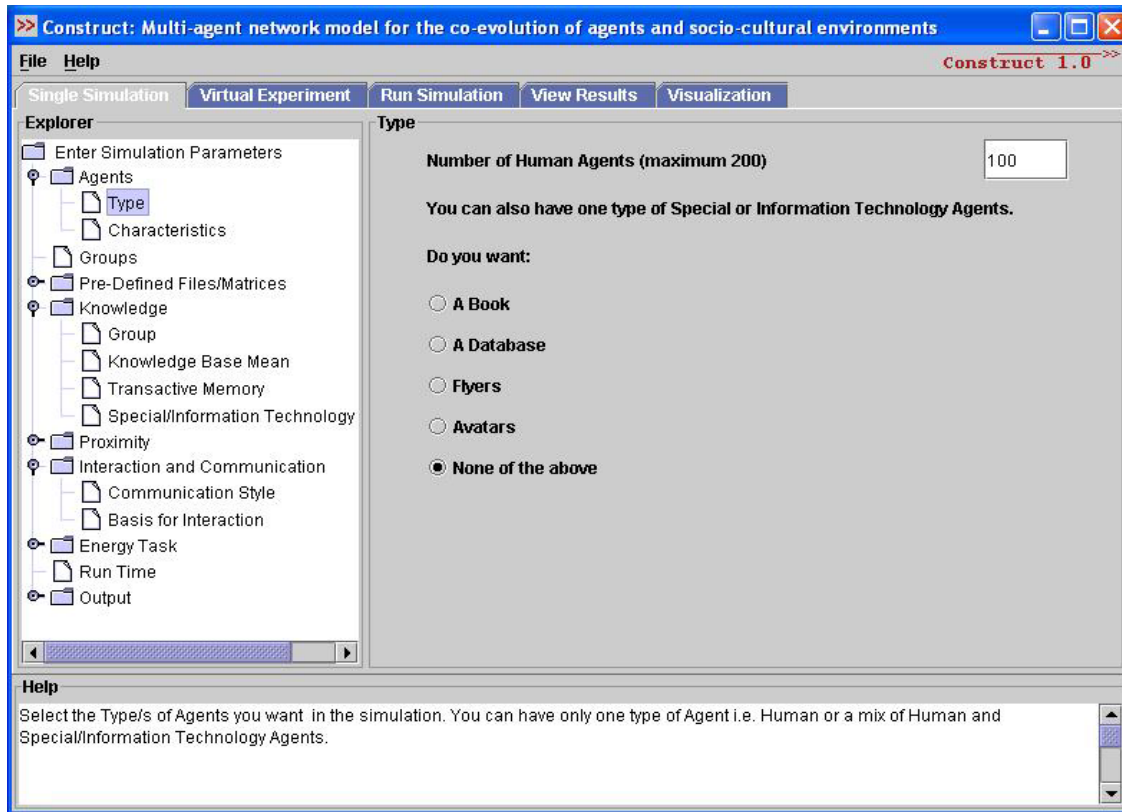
Construct: Multi-agent network model for the co-evolution of agents and socio-cultural environments

File Help

Construct 1.0

Single Simulation | Virtual Experiment | Run Simulation | View Results | Visualization

Explorer

Enter Simulation Parameters
Agents
Type
Characteristics
Groups
Pre-Defined Files/Matrices
Knowledge
Group
Knowledge Base Mean
Transactive Memory
Special/Information Technology
Proximity
Interaction and Communication
Communication Style
Basis for Interaction
Energy Task
Run Time
Output

Type

Number of Human Agents (maximum 200) 100

You can also have one type of Special or Information Technology Agents.

Do you want:

A Book

A Database

Flyers

Avatars

None of the above

Help

Select the Type/s of Agents you want in the simulation. You can have only one type of Agent i.e. Human or a mix of Human and Special/Information Technology Agents.